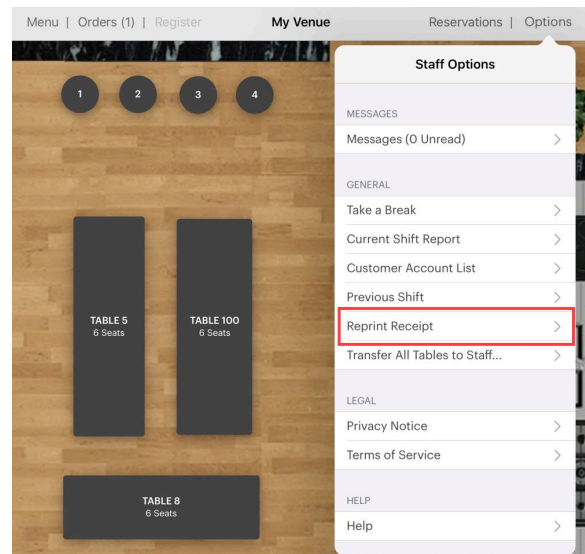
Menu | Orders (1) | Register

My Venue

Reservations | Options

1 2 3 4

TABLE 5
6 Seats

TABLE 100
6 Seats

TABLE 8
6 Seats

Staff Options

MESSAGES

Messages (0 Unread)

GENERAL

Take a Break

Current Shift Report

Customer Account List

Previous Shift

Reprint Receipt

Transfer All Tables to Staff...

LEGAL

Privacy Notice

Terms of Service

HELP

Help